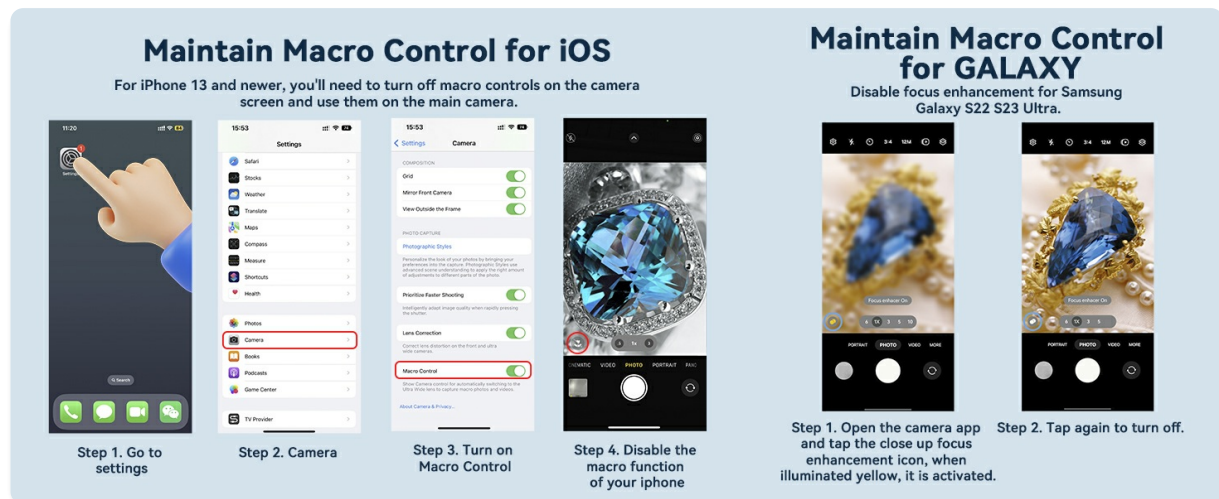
Maintain Macro Control for iOS

For iPhone 13 and newer, you'll need to turn off macro controls on the camera screen and use them on the main camera.

11:20

Settings

Q Search

15:53

Settings

Safari
Stocks
Weather
Translate
Maps
Compass
Measure
Shortcuts
Health

Photos
Camera
Books
Podcasts
Game Center

TV Provider

15:53

< Settings Camera

COMPOSITION
Grid
Mirror Front Camera
View Outside the Frame

PHOTO CAPTURE
Photographic Styles
Personalise the look of your photos by bringing your preferences into the capture. Photographic Styles use advanced scene understanding to apply the right amount of adjustments to different parts of the photo.

Prioritise Faster Shooting
Intelligently adapt image quality when rapidly pressing the shutter.

Lens Correction
Correct lens distortion on the front and ultra wide cameras.

Macro Control
Show Camera control for automatically switching to the Ultra Wide lens to capture macro photos and videos.

About Camera & Privacy...

1x

CINEMATIC VIDEO PHOTO PORTRAIT PANO

Step 1. Go to settings

Step 2. Camera

Step 3. Turn on Macro Control

Step 4. Disable the macro function of your iphone

Maintain Macro Control for GALAXY

Disable focus enhancement for Samsung Galaxy S22 S23 Ultra.

3:4 12M

Focus enhancer On

.6 1X 3 5 10

PORTRAIT PHOTO VIDEO MORE

3:4 12M

Focus enhancer On

.6 1X 3 5

PORTRAIT PHOTO VIDEO MORE

Step 1. Open the camera app and tap the close up focus enhancement icon, when illuminated yellow, it is activated.

Step 2. Tap again to turn off.